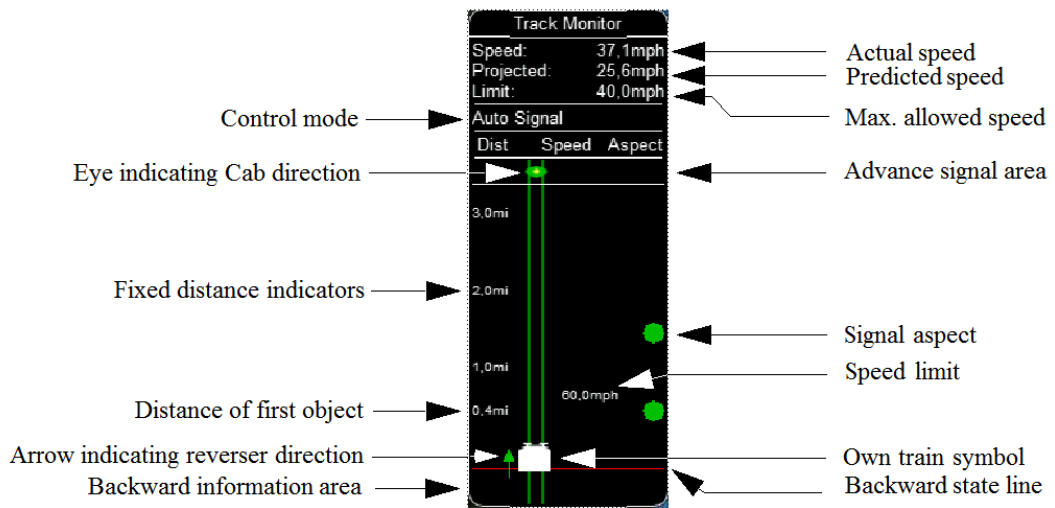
Track Monitor

Speed: 37,1mph
Projected: 25,6mph
Limit: 40,0mph

Auto Signal

Dist Speed Aspect

3,0mi

2,0mi

1,0mi

60,0mph

0,4mi

Actual speed
Predicted speed
Max. allowed speed
Control mode
Eye indicating Cab direction
Advance signal area
Fixed distance indicators
Signal aspect
Speed limit
Distance of first object
Arrow indicating reverser direction
Own train symbol
Backward information area
Backward state line